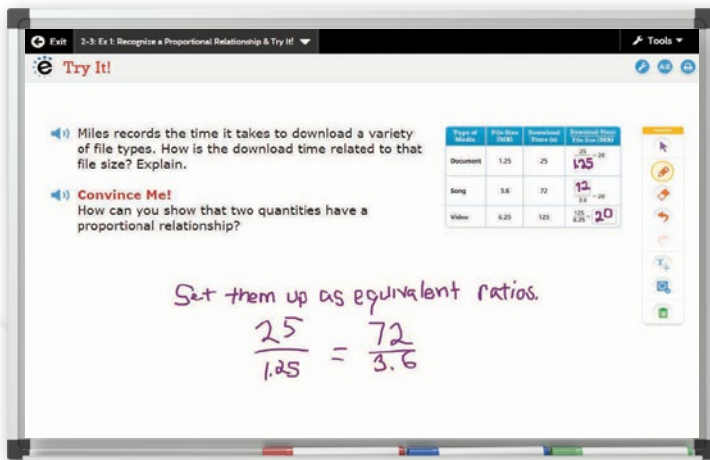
Exit 2-3: Ex 1: Recognize a Proportional Relationship & Try It!

Tools

Try It!

Miles records the time it takes to download a variety of file types. How is the download time related to that file size? Explain.

Convince Me!
How can you show that two quantities have a proportional relationship?

| Type of Media | File Size (MB) | Download Time (s) | Download Time / File Size (MB) |
|---|---|---|---|
| Document | 1.25 | 25 | $\frac{25}{1.25} = 20$ |
| Song | 3.6 | 72 | $\frac{72}{3.6} = 20$ |
| Video | 6.25 | 125 | $\frac{125}{6.25} = 20$ |

Set them up as equivalent ratios.

$\frac{25}{1.25} = \frac{72}{3.6}$